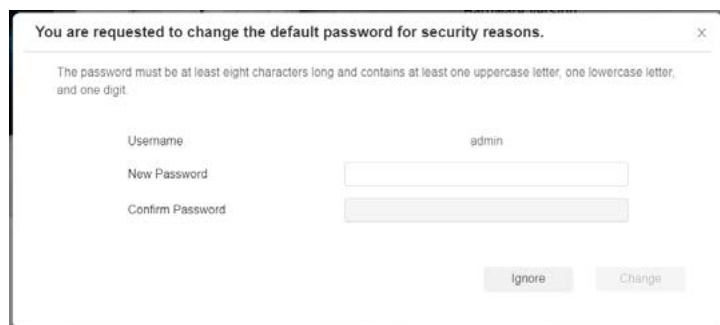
You are requested to change the default password for security reasons.

×

The password must be at least eight characters long and contains at least one uppercase letter, one lowercase letter, and one digit.

Username

admin

New Password

Confirm Password

Ignore

Change